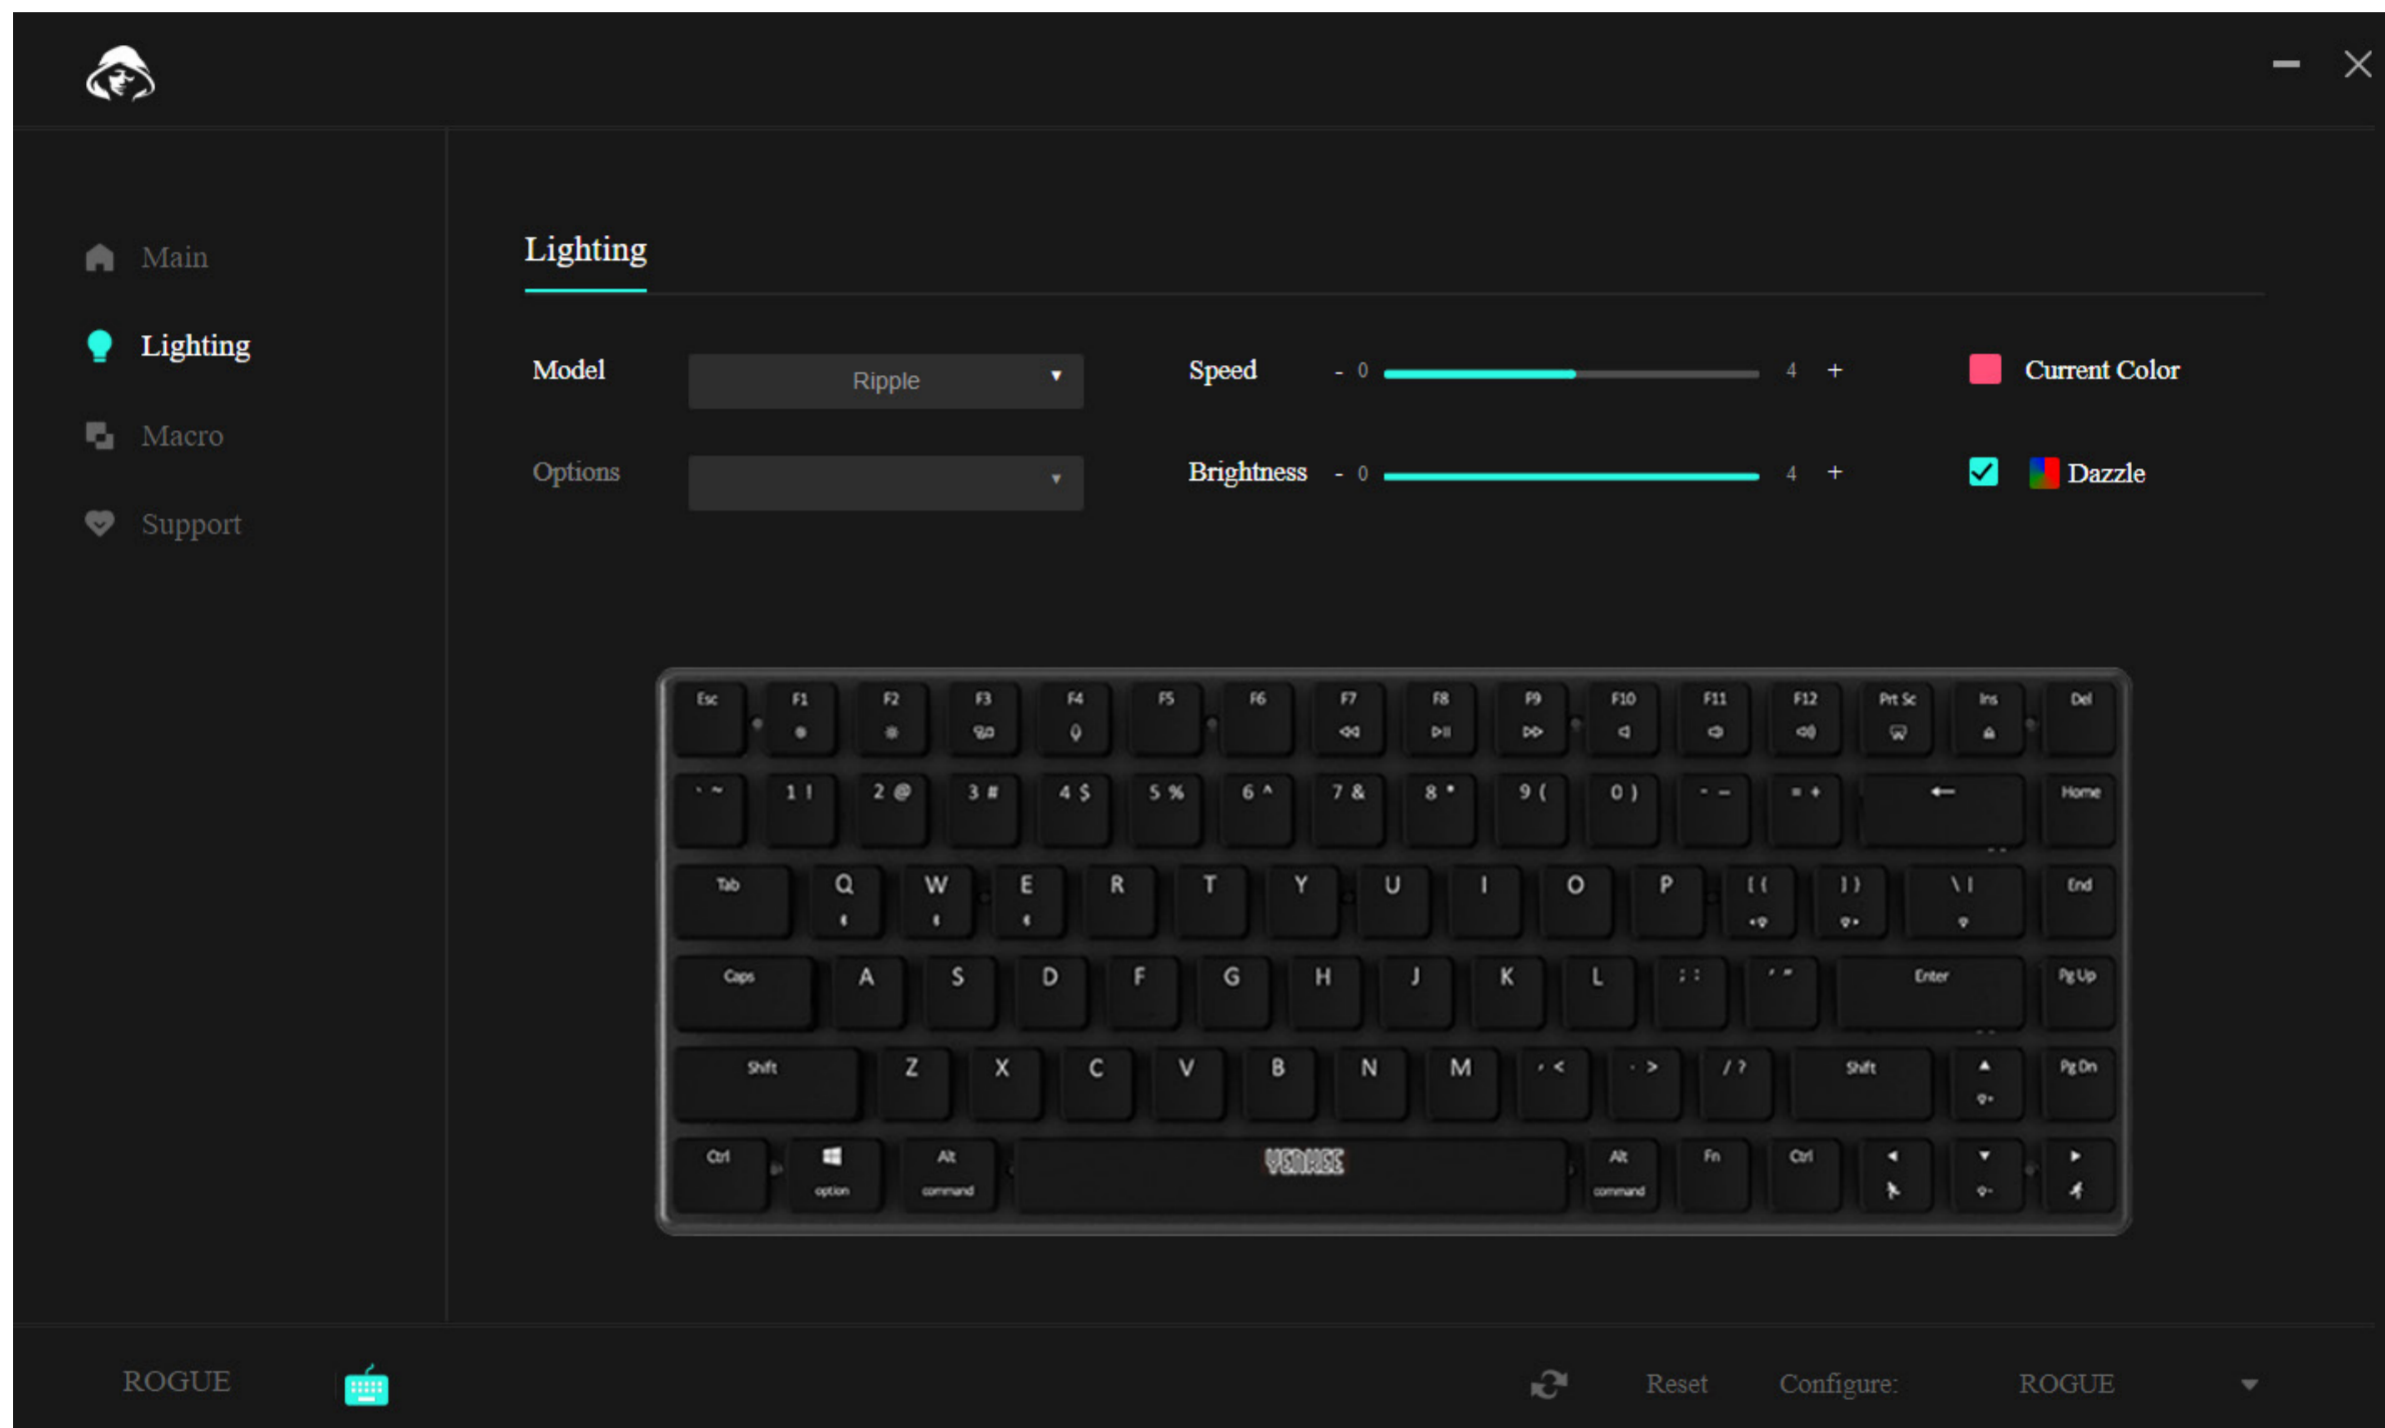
Main
Lighting
Macro
Support

Lighting

Model Ripple
Options

Speed - 0 4 +
Brightness - 0 4 +

Current Color
Dazzle

Esc F1 F2 F3 F4 F5 F6 F7 F8 F9 F10 F11 F12 Prt Sc Ins Del
` ~ 1 ! 2 @ 3 # 4 $ 5 % 6 ^ 7 & 8 * 9 ( 0 ) - _ = + ← Home
Tab Q W E R T Y U I O P [ { ] } \ | End
Caps A S D F G H J K L ; : ' " Enter Pg Up
Shift Z X C V B N M , < . > / ? Shift ▲ Pg Dn
Ctrl option Alt command VENHIEE Alt command Fn Ctrl ◄ ▼ ►

ROGUE

Reset Configure: ROGUE